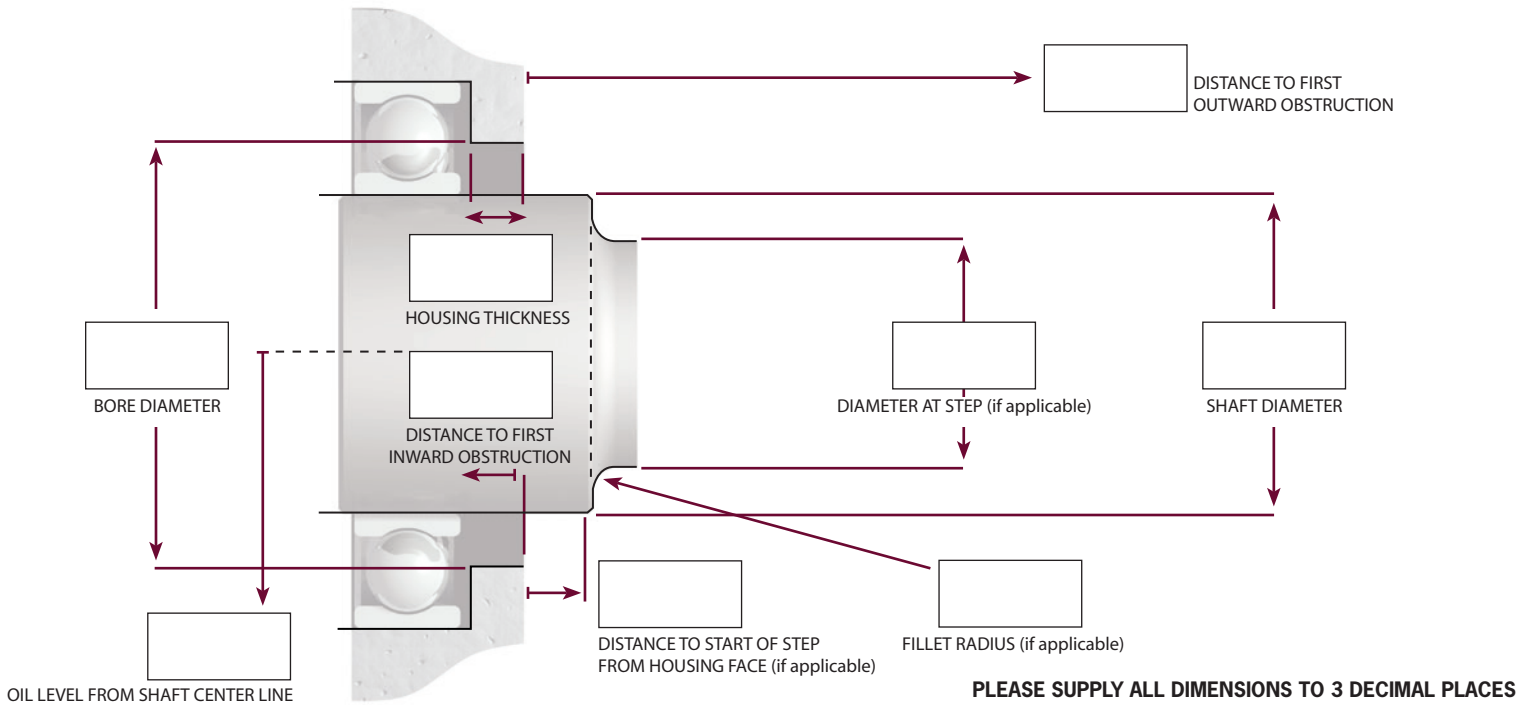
DISTANCE TO FIRST OUTWARD OBSTRUCTION

HOUSING THICKNESS

BORE DIAMETER

DISTANCE TO FIRST INWARD OBSTRUCTION

DIAMETER AT STEP (if applicable)

SHAFT DIAMETER

OIL LEVEL FROM SHAFT CENTER LINE

DISTANCE TO START OF STEP FROM HOUSING FACE (if applicable)

FILLET RADIUS (if applicable)

PLEASE SUPPLY ALL DIMENSIONS TO 3 DECIMAL PLACES